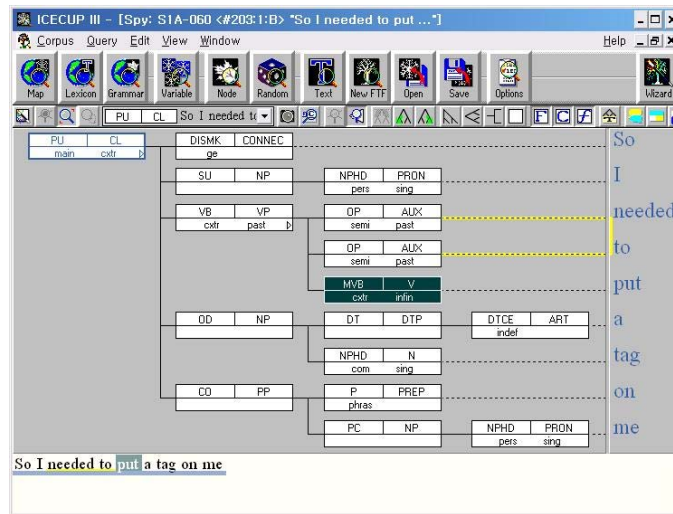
ICECUP III - [Spy: S1A-060 <#203:1:B> "So I needed to put ..."]

Corpus Query Edit View Window Help

Map Lexicon Grammar Variable Node Random Text New FTF Open Save Options Wizard

PU CL So I needed t

PU main CL cxtr

DISMK ge CONNEC

SU NP

NPHD pers PRON sing

VB cxtr VP past

OP semi AUX past

OP semi AUX past

MVB cxtr V infin

OD NP

DT DTP

DTCE indef ART

NPHD com N sing

CO PP

P phras PREP

PC NP

NPHD pers PRON sing

So I needed to put a tag on me

So I needed to put a tag on me